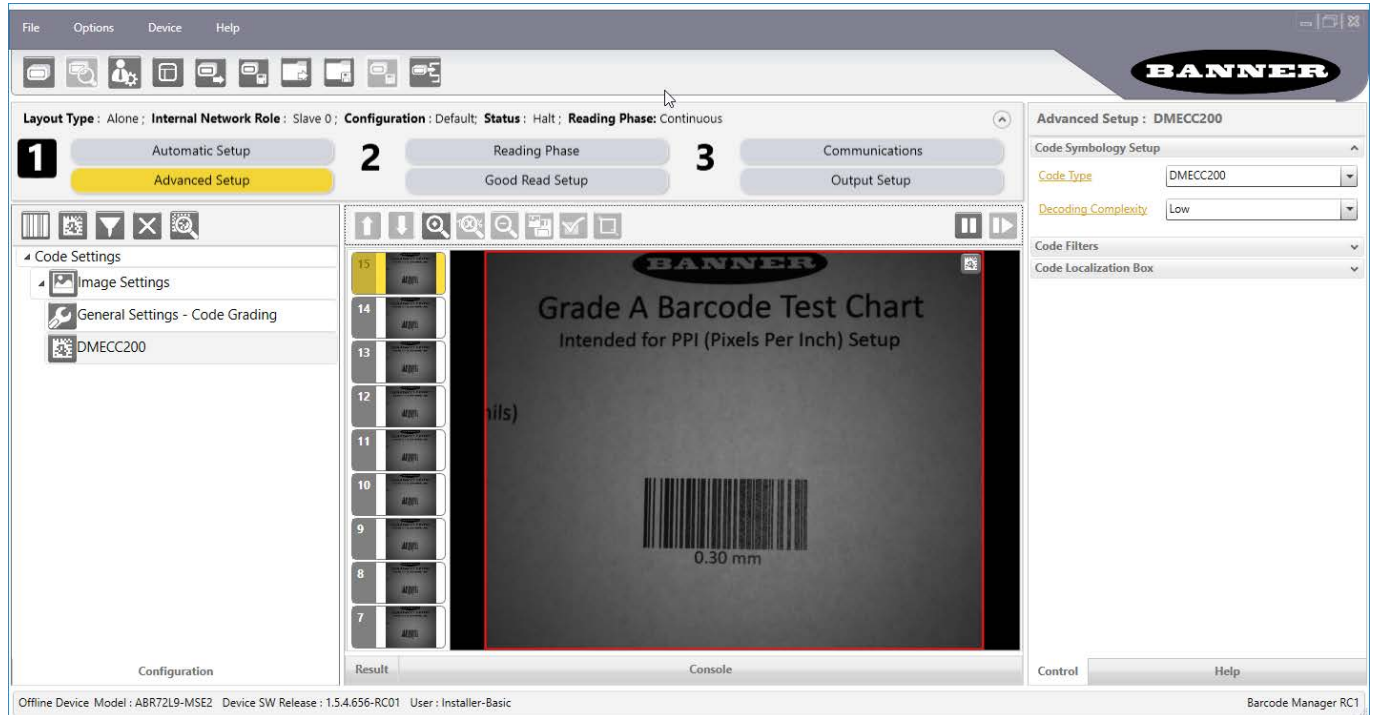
File Options Device Help

BANNER

Layout Type : Alone ; Internal Network Role : Slave 0 ; Configuration : Default; Status : Halt ; Reading Phase: Continuous

1 Automatic Setup
Advanced Setup

2 Reading Phase
Good Read Setup

3 Communications
Output Setup

Advanced Setup : DMECC200

Code Symbology Setup

| Code Type | DMECC200 |
|---|---|
| Decoding Complexity | Low |

Code Filters

Code Localization Box

Code Settings
Image Settings
General Settings - Code Grading
DMECC200

15
14
13
12
11
10
9
8
7

BANNER
Grade A Barcode Test Chart
Intended for PPI (Pixels Per Inch) Setup
ils)
0.30 mm

Configuration

Result

Console

Control

Help

Offline Device Model : ABR72L9-MSE2 Device SW Release : 1.5.4.656-RC01 User : Installer-Basic

Barcode Manager RC1